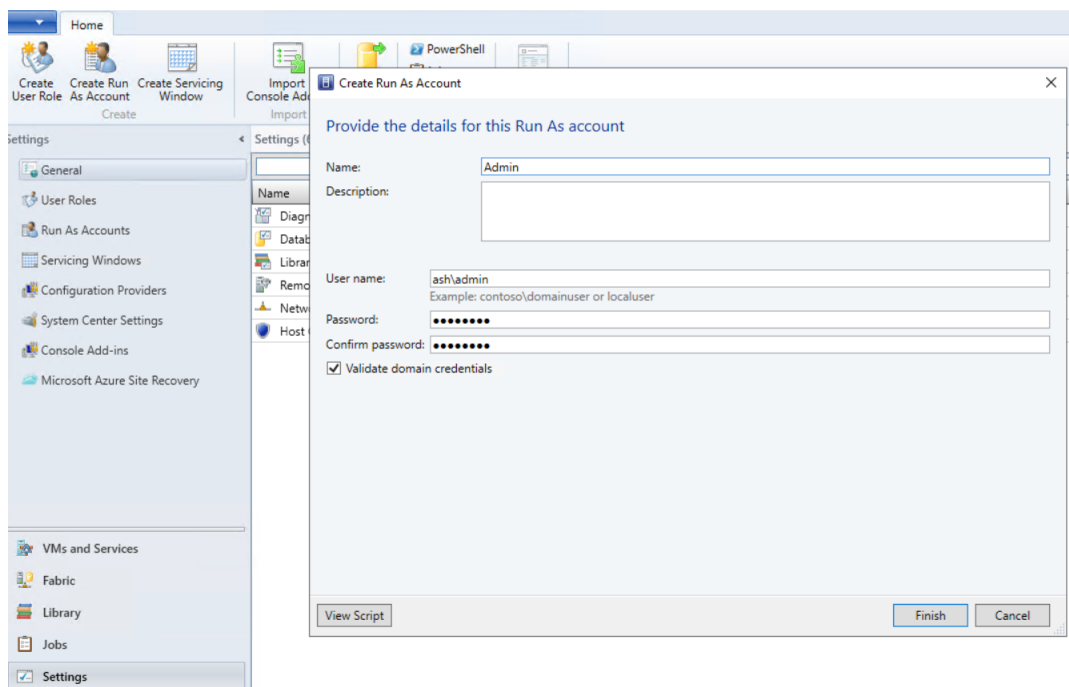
Home

Create User Role | Create Run As Account | Create Servicing Window
Create

Import Console Add
Import

PowerShell

Settings

General
User Roles
Run As Accounts
Servicing Windows
Configuration Providers
System Center Settings
Console Add-ins
Microsoft Azure Site Recovery

Settings (

Name
Diagn
Datab
Librar
Remo
Netw
Host

VMs and Services
Fabric
Library
Jobs
Settings

Create Run As Account

Provide the details for this Run As account

Name: Admin
Description:

User name: ash\admin
Example: contoso\domainuser or localuser
Password: ••••••••
Confirm password: ••••••••
Validate domain credentials

View Script
Finish
Cancel